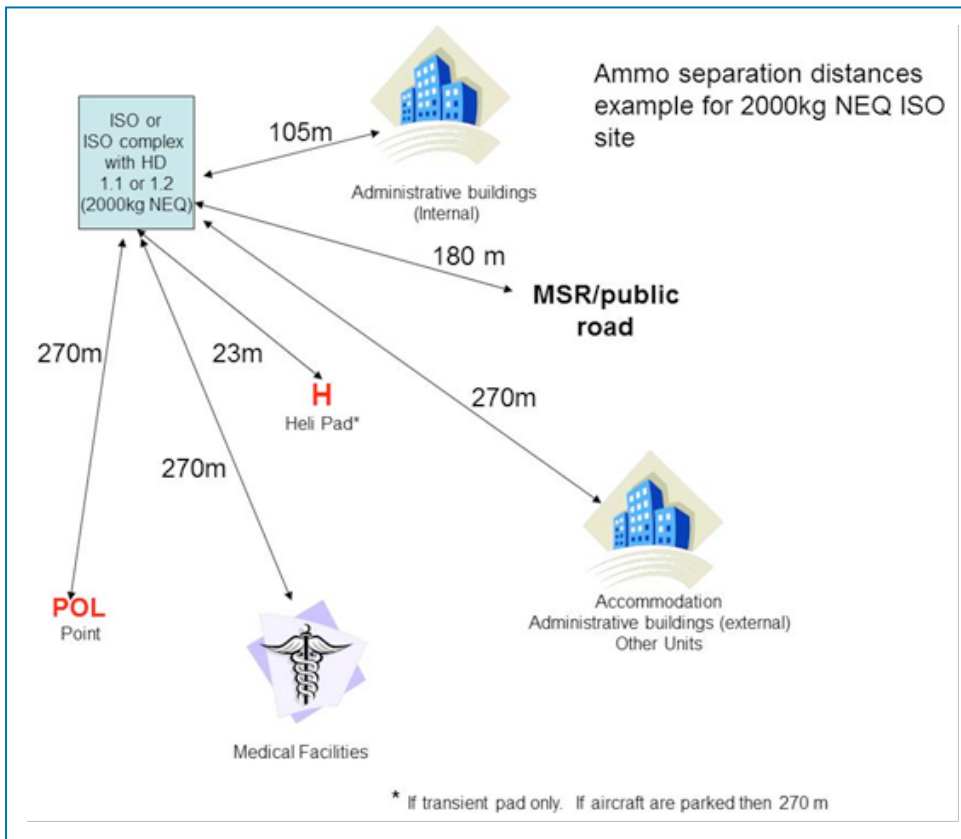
Ammo separation distances example for 2000kg NEQ ISO site

ISO or ISO complex with HD 1.1 or 1.2 (2000kg NEQ)

105m

Administrative buildings (Internal)

180 m

MSR/public road

270m

23m

H
Heli Pad*

270m

270m

POL
Point

Medical Facilities

Accommodation
Administrative buildings (external)
Other Units

* If transient pad only. If aircraft are parked then 270 m